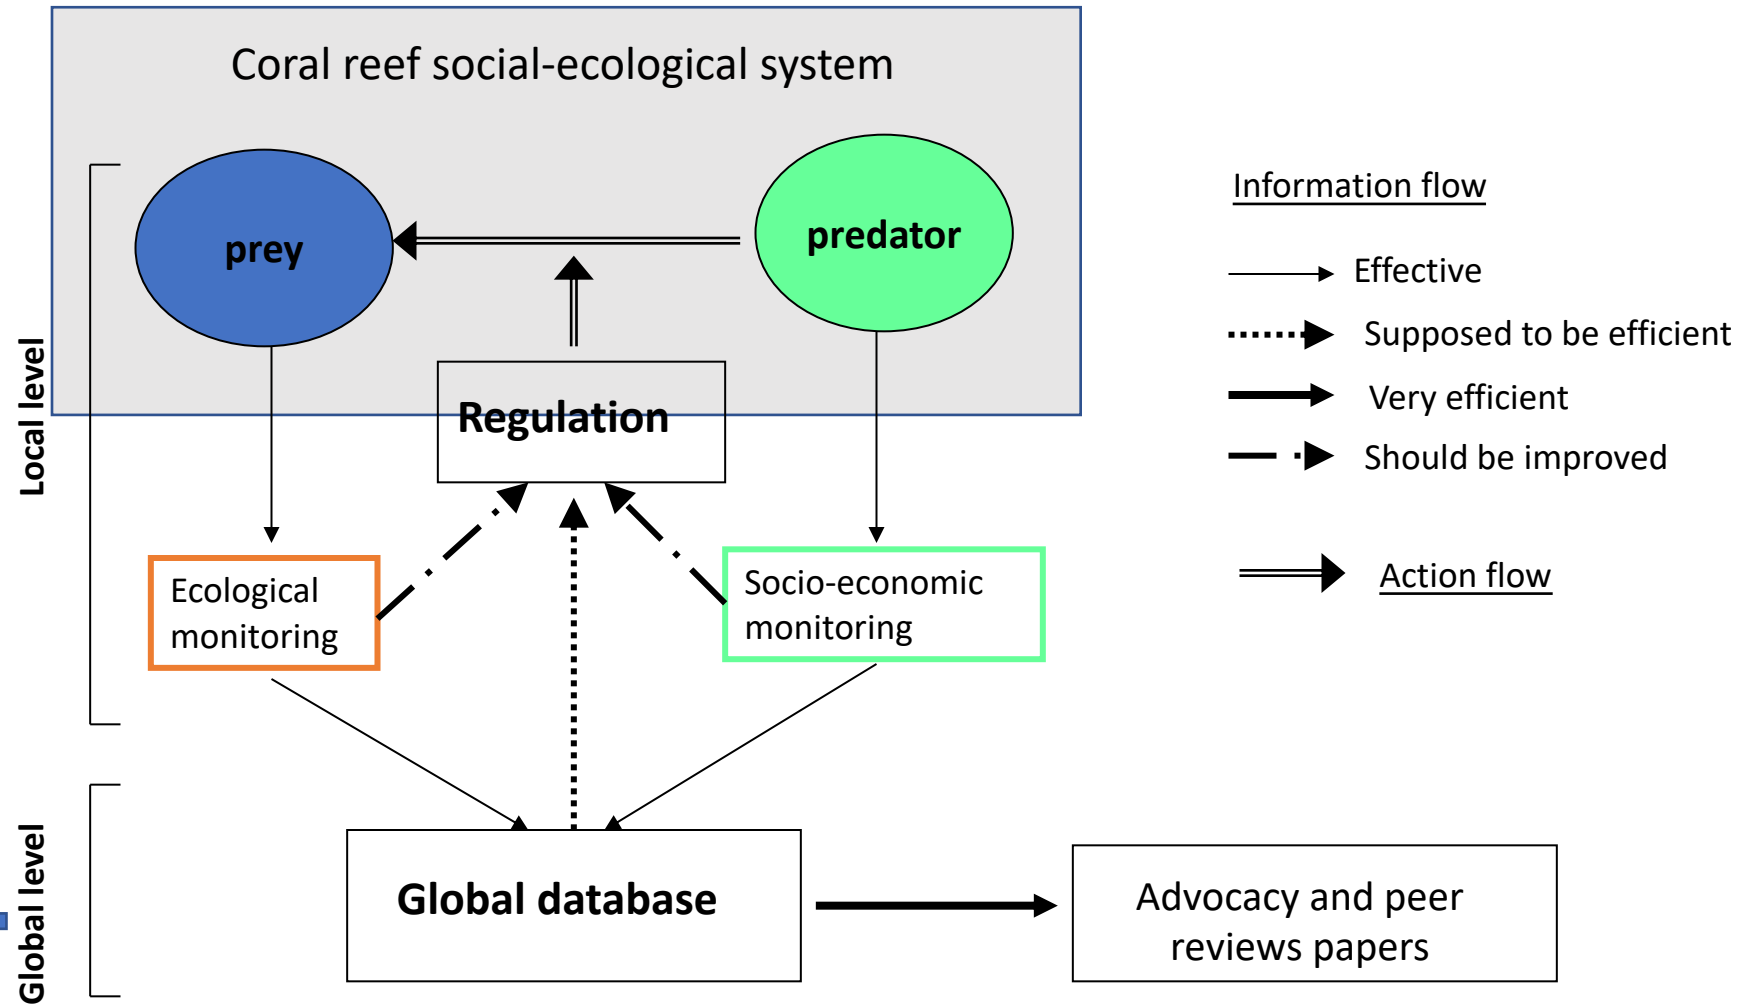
Coral reef social-ecological system

prey

predator

Regulation

Ecological monitoring

Socio-economic monitoring

Local level

Global level

Global database

Advocacy and peer reviews papers

Information flow

Effective

Supposed to be efficient

Very efficient

Should be improved

Action flow